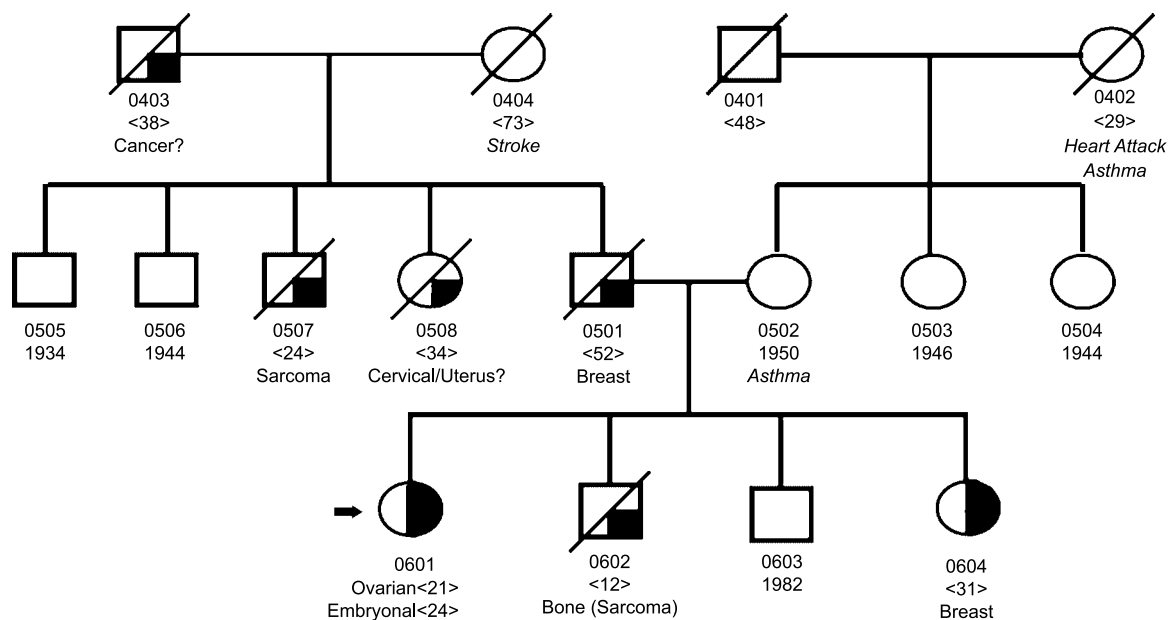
0403
<38>
Cancer?

0404
<73>
*Stroke*

0401
<48>

0402
<29>
*Heart Attack*
*Asthma*

0505
1934

0506
1944

0507
<24>
Sarcoma

0508
<34>
Cervical/Uterus?

0501
<52>
Breast

0502
1950
*Asthma*

0503
1946

0504
1944

0601
Ovarian<21>
Embryonal<24>

0602
<12>
Bone (Sarcoma)

0603
1982

0604
<31>
Breast